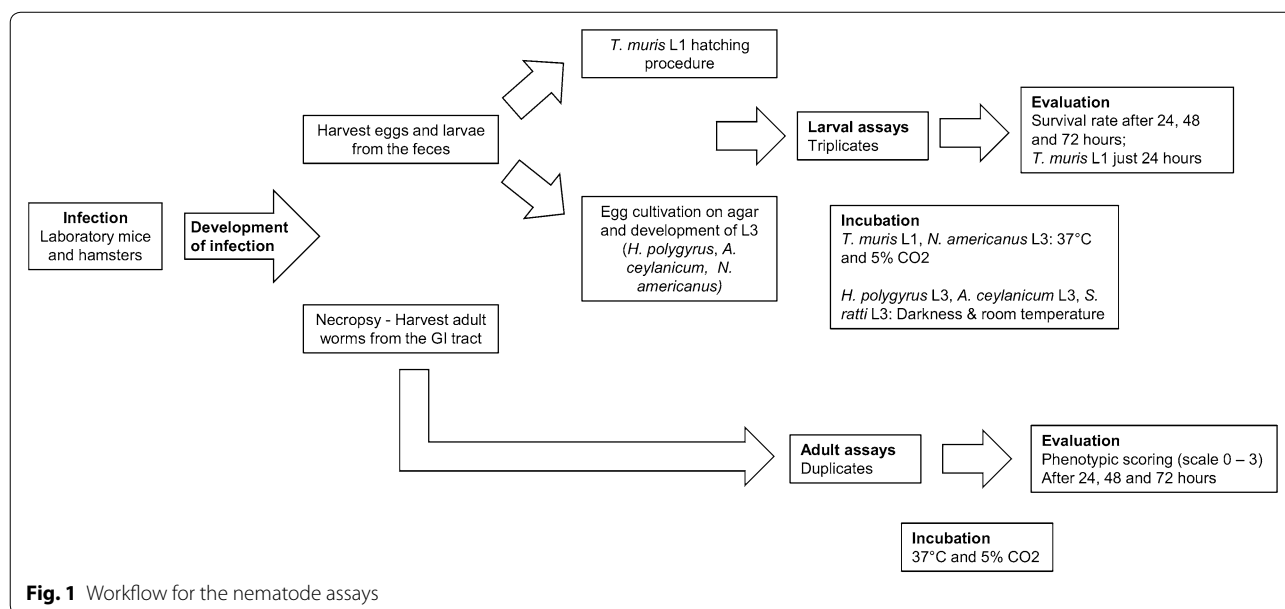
T. muris L1 hatching procedure

Harvest eggs and larvae from the feces

Larval assays
Triplicates

Evaluation
Survival rate after 24, 48 and 72 hours;
T. muris L1 just 24 hours

Infection
Laboratory mice and hamsters

Development of infection

Egg cultivation on agar and development of L3 (H. polygyrus, A. ceylanicum, N. americanus)

Incubation
T. muris L1, N. americanus L3: 37°C and 5% CO2

H. polygyrus L3, A. ceylanicum L3, S. ratti L3: Darkness & room temperature

Necropsy - Harvest adult worms from the GI tract

Adult assays
Duplicates

Evaluation
Phenotypic scoring (scale 0 – 3)
After 24, 48 and 72 hours

Incubation
37°C and 5% CO2

Fig. 1 Workflow for the nematode assays